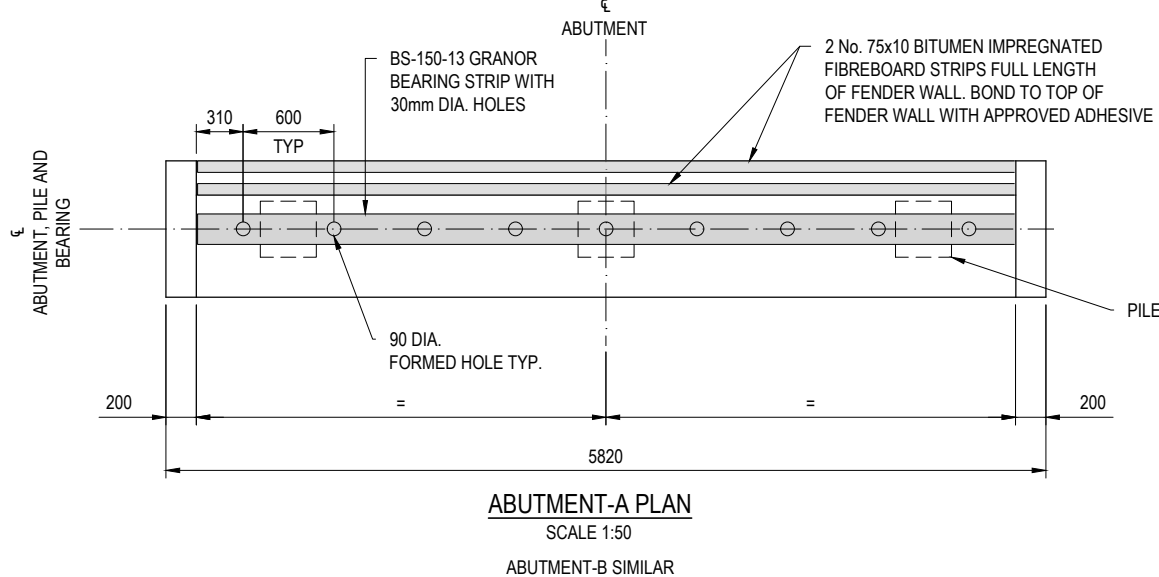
℄
ABUTMENT

BS-150-13 GRANOR BEARING STRIP WITH 30mm DIA. HOLES

2 No. 75x10 BITUMEN IMPREGNATED FIBREBOARD STRIPS FULL LENGTH OF FENDER WALL. BOND TO TOP OF FENDER WALL WITH APPROVED ADHESIVE

310
600
TYP

℄
ABUTMENT, PILE AND BEARING

PILE

90 DIA.
FORMED HOLE TYP.

200
=
=
200

5820

ABUTMENT-A PLAN
SCALE 1:50

ABUTMENT-B SIMILAR